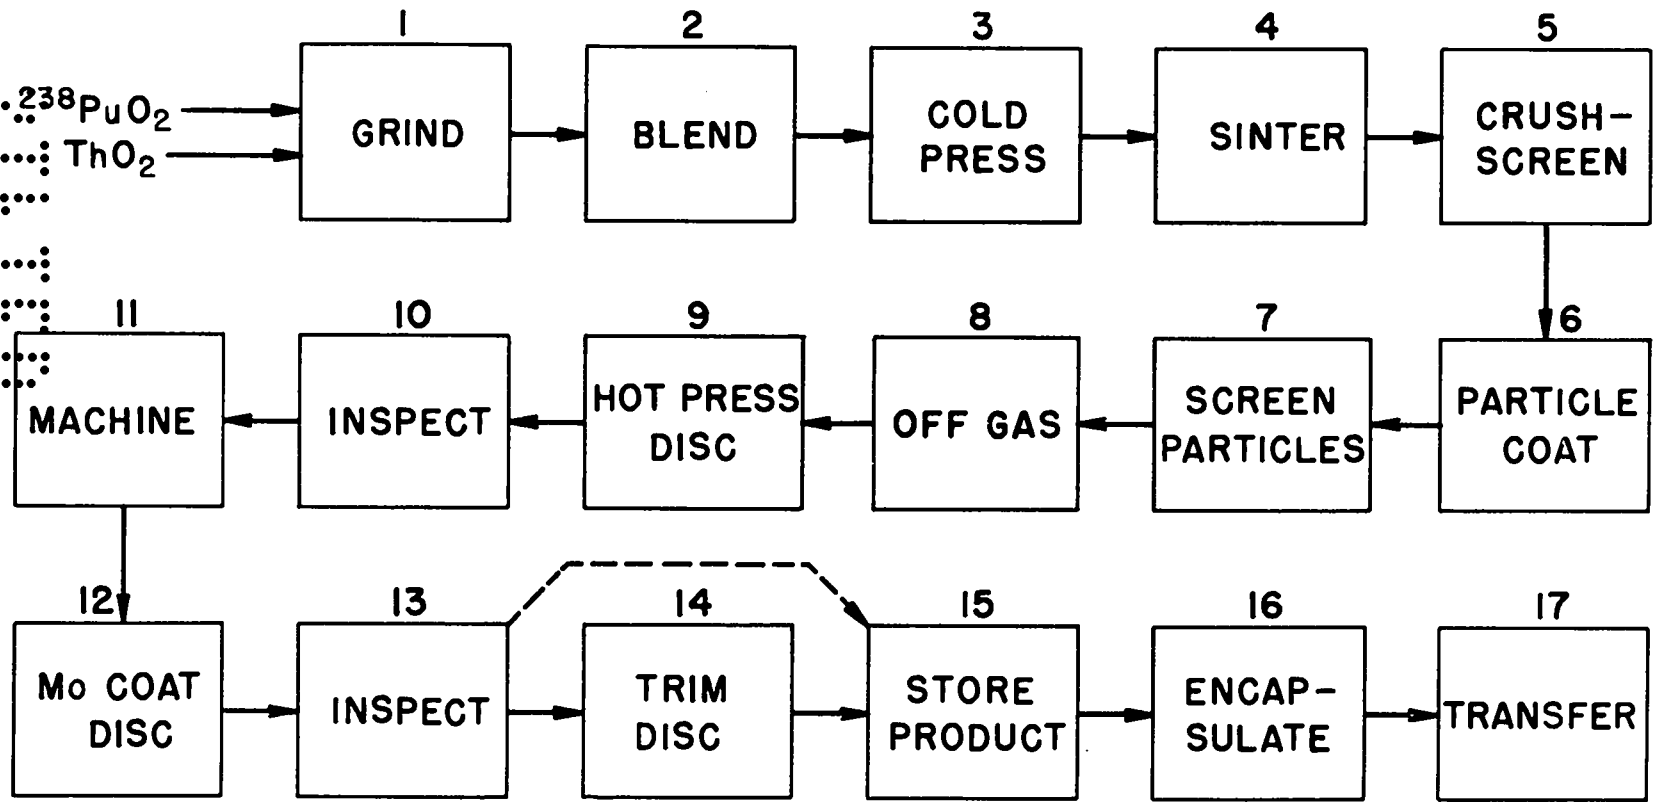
$^{238}PuO_2$
$ThO_2$

1
GRIND

2
BLEND

3
COLD PRESS

4
SINTER

5
CRUSH-SCREEN

6
PARTICLE COAT

7
SCREEN PARTICLES

8
OFF GAS

9
HOT PRESS DISC

10
INSPECT

11
MACHINE

12
Mo COAT DISC

13
INSPECT

14
TRIM DISC

15
STORE PRODUCT

16
ENCAP-SULATE

17
TRANSFER